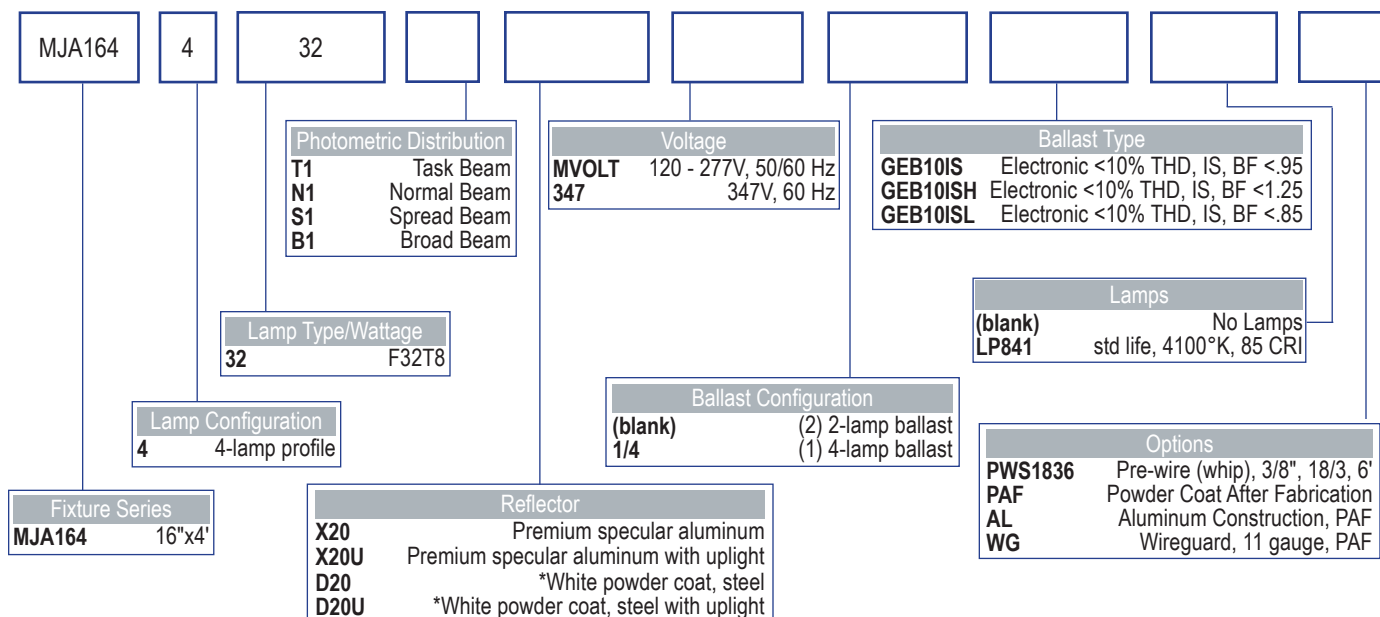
MJA164 | 4 | 32

Photometric Distribution

| | |
|---|---|
| **T1** | Task Beam |
| **N1** | Normal Beam |
| **S1** | Spread Beam |
| **B1** | Broad Beam |

Voltage

| | |
|---|---|
| **MVOLT** | 120 - 277V, 50/60 Hz |
| **347** | 347V, 60 Hz |

Ballast Type

| | |
|---|---|
| **GEB10IS** | Electronic <10% THD, IS, BF <.95 |
| **GEB10ISH** | Electronic <10% THD, IS, BF <1.25 |
| **GEB10ISL** | Electronic <10% THD, IS, BF <.85 |

Lamps

| | |
|---|---|
| **(blank)** | No Lamps |
| **LP841** | std life, 4100°K, 85 CRI |

Lamp Type/Wattage

| | |
|---|---|
| **32** | F32T8 |

Ballast Configuration

| | |
|---|---|
| **(blank)** | (2) 2-lamp ballast |
| **1/4** | (1) 4-lamp ballast |

Lamp Configuration

| | |
|---|---|
| **4** | 4-lamp profile |

Options

| | |
|---|---|
| **PWS1836** | Pre-wire (whip), 3/8", 18/3, 6' |
| **PAF** | Powder Coat After Fabrication |
| **AL** | Aluminum Construction, PAF |
| **WG** | Wireguard, 11 gauge, PAF |

Fixture Series

| | |
|---|---|
| **MJA164** | 16"x4' |

Reflector

| | |
|---|---|
| **X20** | Premium specular aluminum |
| **X20U** | Premium specular aluminum with uplight |
| **D20** | *White powder coat, steel |
| **D20U** | *White powder coat, steel with uplight |